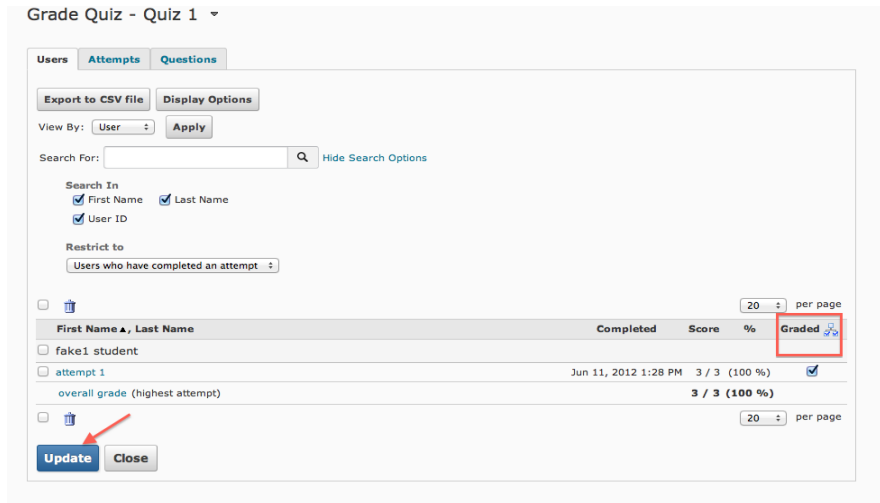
Grade Quiz - Quiz 1

Users | Attempts | Questions

Export to CSV file | Display Options

View By: User | Apply

Search For: | Hide Search Options

Search In
First Name | Last Name
User ID

Restrict to
Users who have completed an attempt

20 per page

| First Name ▲, Last Name | Completed | Score | % | Graded |
|---|---|---|---|---|
| fake1 student | | | | |
| attempt 1 | Jun 11, 2012 1:28 PM | 3 / 3 | (100 %) | |
| overall grade (highest attempt) | | 3 / 3 | (100 %) | |

20 per page

Update | Close